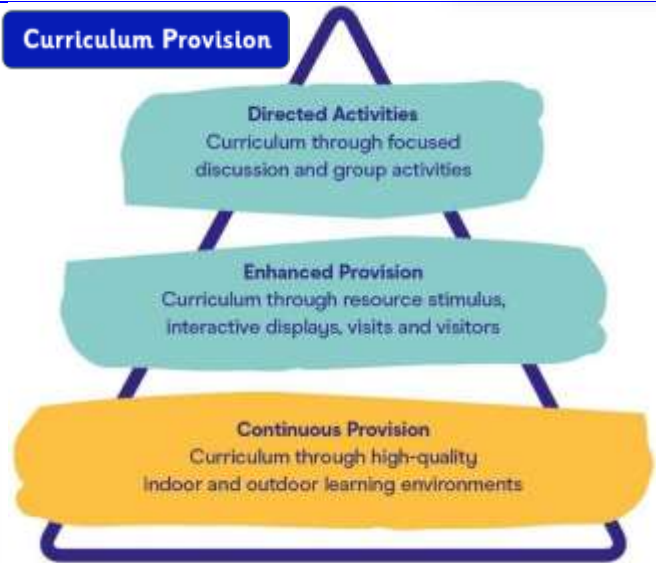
Curriculum Provision

Directed Activities
Curriculum through focused discussion and group activities

Enhanced Provision
Curriculum through resource stimulus, interactive displays, visits and visitors

Continuous Provision
Curriculum through high-quality indoor and outdoor learning environments